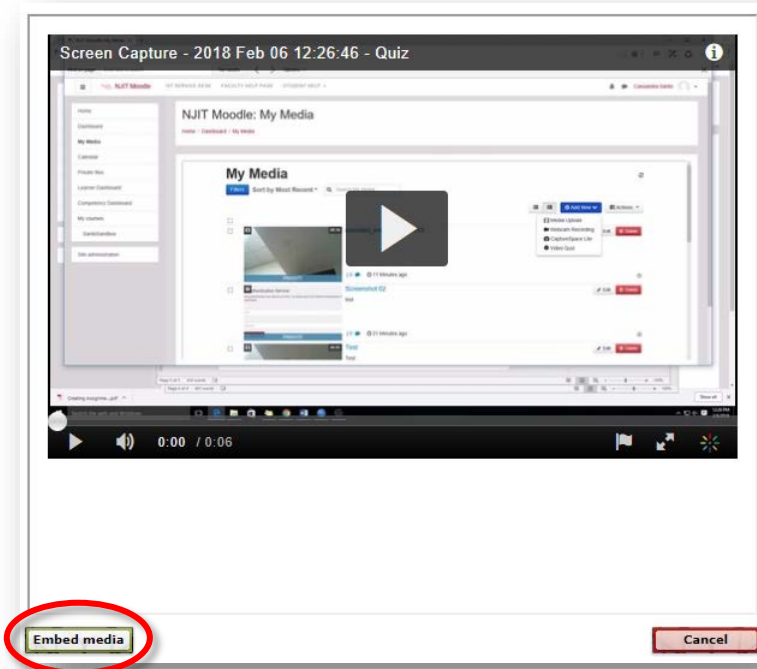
Screen Capture - 2018 Feb 06 12:26:46 - Quiz

NJIT Moodle

NJIT Moodle: My Media

Home / Dashboard / My Media

Home
Dashboard
My Media
Calendar
Private files
Learner Dashboard
Competency Dashboard
My courses
Site administration

My Media

Sort by Most Recent

Add New
Media Upload
Webcam Recording
CaptureSpace Lite
Video Quiz

Screenshot 02

Test

0:00 / 0:06

Embed media

Cancel